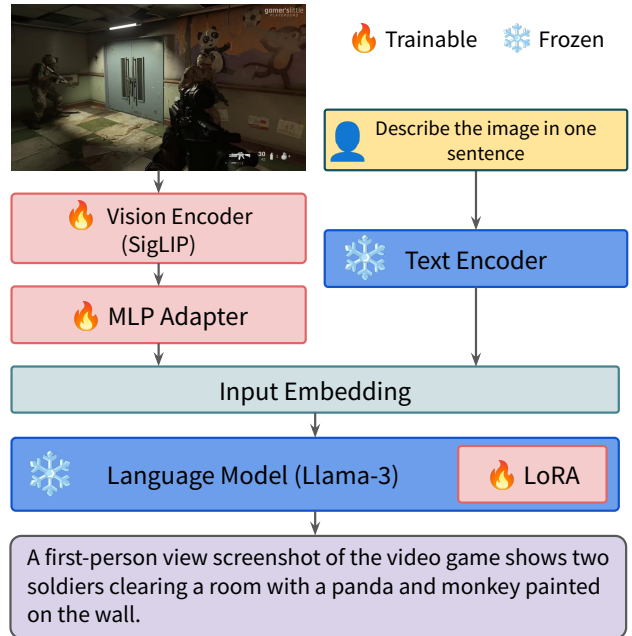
gamer's little

30

Trainable Frozen

Describe the image in one sentence

Vision Encoder (SigLIP)

Text Encoder

MLP Adapter

Input Embedding

Language Model (Llama-3)

LoRA

A first-person view screenshot of the video game shows two soldiers clearing a room with a panda and monkey painted on the wall.